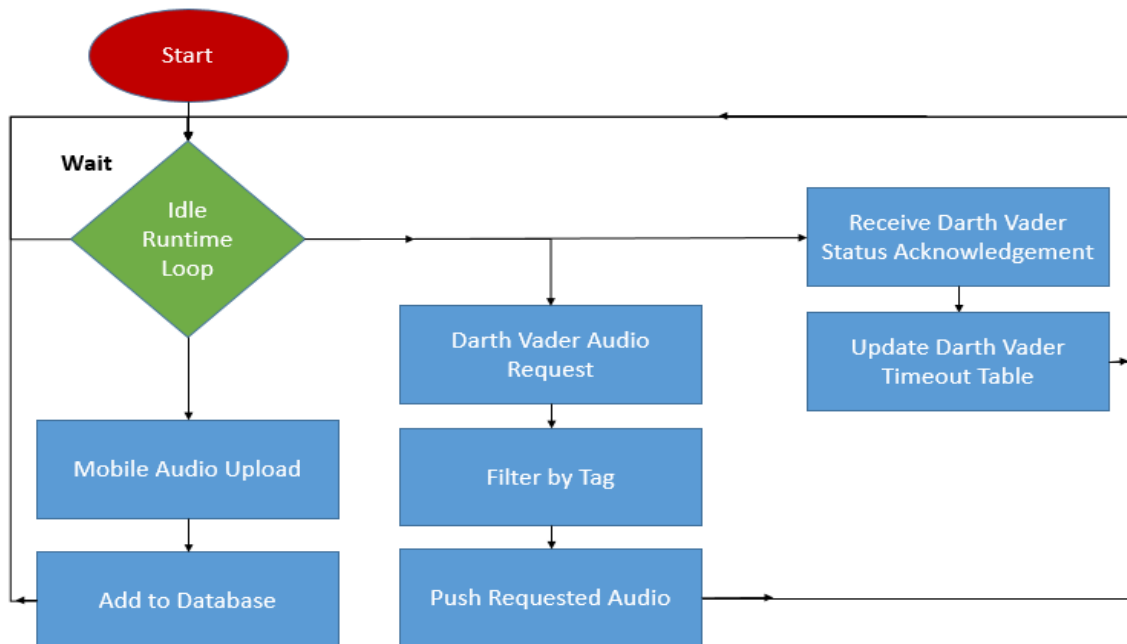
Start

Wait

Idle Runtime Loop

Receive Darth Vader Status Acknowledgement

Update Darth Vader Timeout Table

Darth Vader Audio Request

Filter by Tag

Push Requested Audio

Mobile Audio Upload

Add to Database